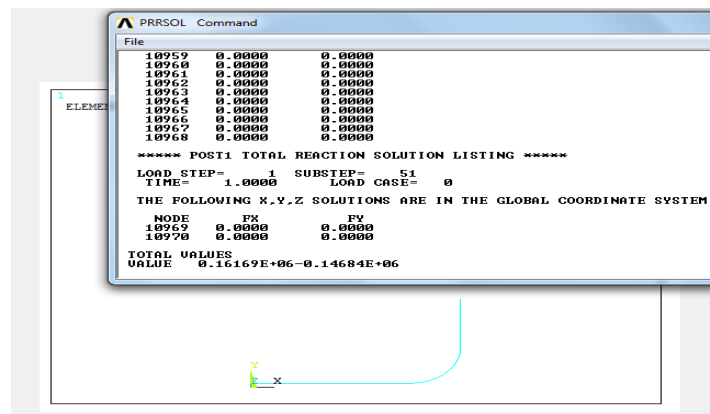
PRRSOL Command
File

| | | |
|---|---|---|
| 10959 | 0.0000 | 0.0000 |
| 10960 | 0.0000 | 0.0000 |
| 10961 | 0.0000 | 0.0000 |
| 10962 | 0.0000 | 0.0000 |
| 10963 | 0.0000 | 0.0000 |
| 10964 | 0.0000 | 0.0000 |
| 10965 | 0.0000 | 0.0000 |
| 10966 | 0.0000 | 0.0000 |
| 10967 | 0.0000 | 0.0000 |
| 10968 | 0.0000 | 0.0000 |

***** POST1 TOTAL REACTION SOLUTION LISTING *****

LOAD STEP= 1 SUBSTEP= 51
TIME= 1.0000 LOAD CASE= 0

THE FOLLOWING X,Y,Z SOLUTIONS ARE IN THE GLOBAL COORDINATE SYSTEM

| NODE | FX | FY |
|---|---|---|
| 10969 | 0.0000 | 0.0000 |
| 10970 | 0.0000 | 0.0000 |

TOTAL VALUES
VALUE 0.16169E+06-0.14684E+06

1
ELEMEN

Y
X